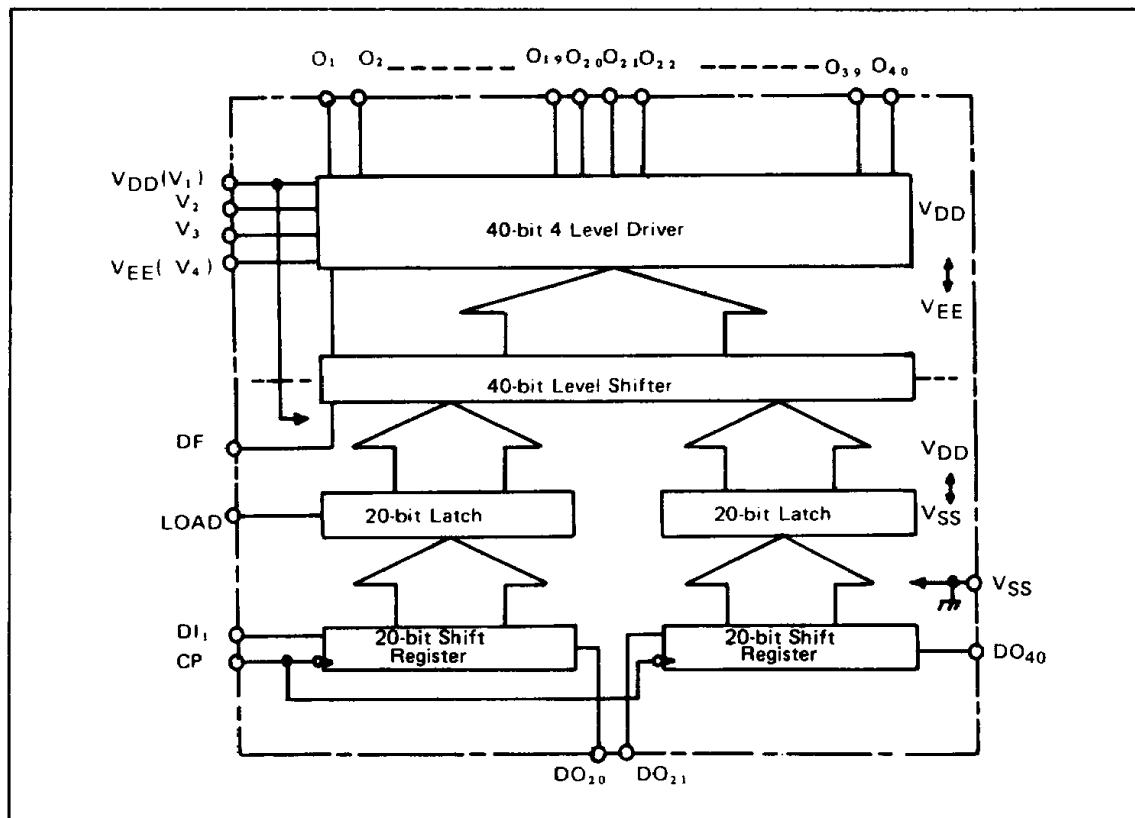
$O_1$ $O_2$ $O_{19}$ $O_{20}$ $O_{21}$ $O_{22}$ $O_{39}$ $O_{40}$

$V_{DD}(V_1)$
$V_2$
$V_3$
$V_{EE}(V_4)$

40-bit 4 Level Driver

$V_{DD}$
$V_{EE}$

40-bit Level Shifter

DF

$V_{DD}$
$V_{SS}$

LOAD

20-bit Latch

20-bit Latch

$V_{SS}$

$DI_1$
CP

20-bit Shift Register

20-bit Shift Register

$DO_{40}$

$DO_{20}$ $DO_{21}$